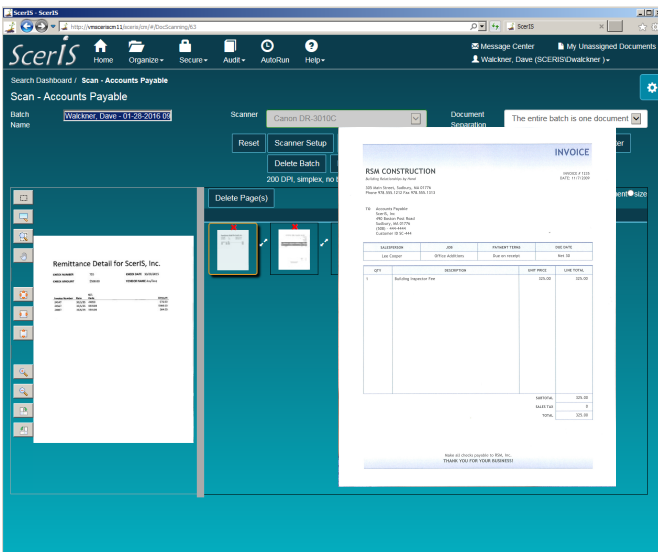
SceriS - SceriS

http://vmsceriscm11/sceris/en/#/DocScanning/63

SceriS - SceriS

SCerIS

Home Organize Secure Audit AutoRun Help

Message Center My Unassigned Documents

Walckner, Dave (SCERIS\Dwalckner)

Search Dashboard / Scan - Accounts Payable

Scan - Accounts Payable

Batch Name

Walckner, Dave - 01-28-2016 09

Scanner

Canon DR-3010C

Document Separation

The entire batch is one document

Reset Scanner Setup

Delete Batch

200 DPI, simplex, no

Delete Page(s)

Remittance Detail for SceriS, Inc.

INVOICE

RSM CONSTRUCTION

Building Relationships by Hand

505 Main Street, Sudbury, MA 01776
Phone 978.555.1212 Fax 978.555.1213

INVOICE # 1125
DATE: 11/7/2009

TO: Accounts Payable
SceriS, Inc
490 Boston Post Road
Sudbury, MA 01776
(508) 444-4444
Customer ID SC-444

| SALESPERSON | JOB | PAYMENT TERMS | DUE DATE |
|---|---|---|---|
| Lee Cooper | Office Additions | Due on receipt | Net 30 |

| QTY | DESCRIPTION | UNIT PRICE | LINE TOTAL |
|---|---|---|---|
| 1 | Building Inspection Fee | 325.00 | 325.00 |

SUBTOTAL 325.00
SALES TAX 0
TOTAL 325.00

Make all checks payable to RSM, Inc.
THANK YOU FOR YOUR BUSINESS!